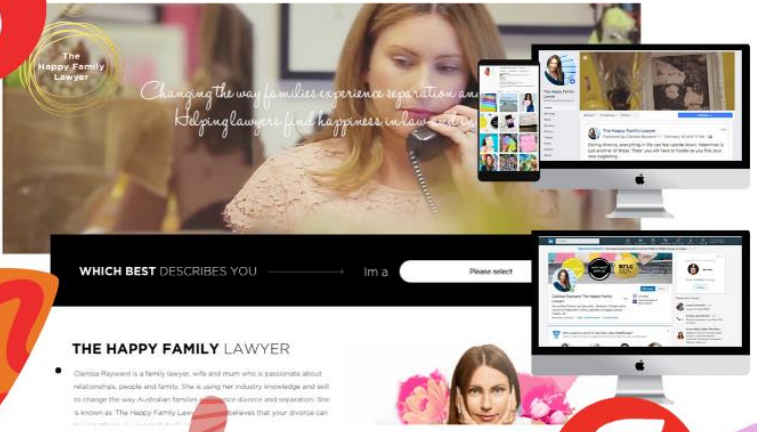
The Happy Family Lawyer

Changing the way families experience separation an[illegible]
Helping lawyers find happiness in law and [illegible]

WHICH BEST DESCRIBES YOU

I'm a

Please select

THE HAPPY FAMILY LAWYER

Clarissa Rayward is a family lawyer, wife and mum who is passionate about relationships, people and family. She is using her industry knowledge and skill to change the way Australian families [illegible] divorce and separation. She is known as The Happy Family La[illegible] believes that your divorce can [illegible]

The Happy Family Lawyer

The Happy Family Lawyer

During divorce, everything in life can feel upside down. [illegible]

Clarissa Rayward The Happy Family Lawyer